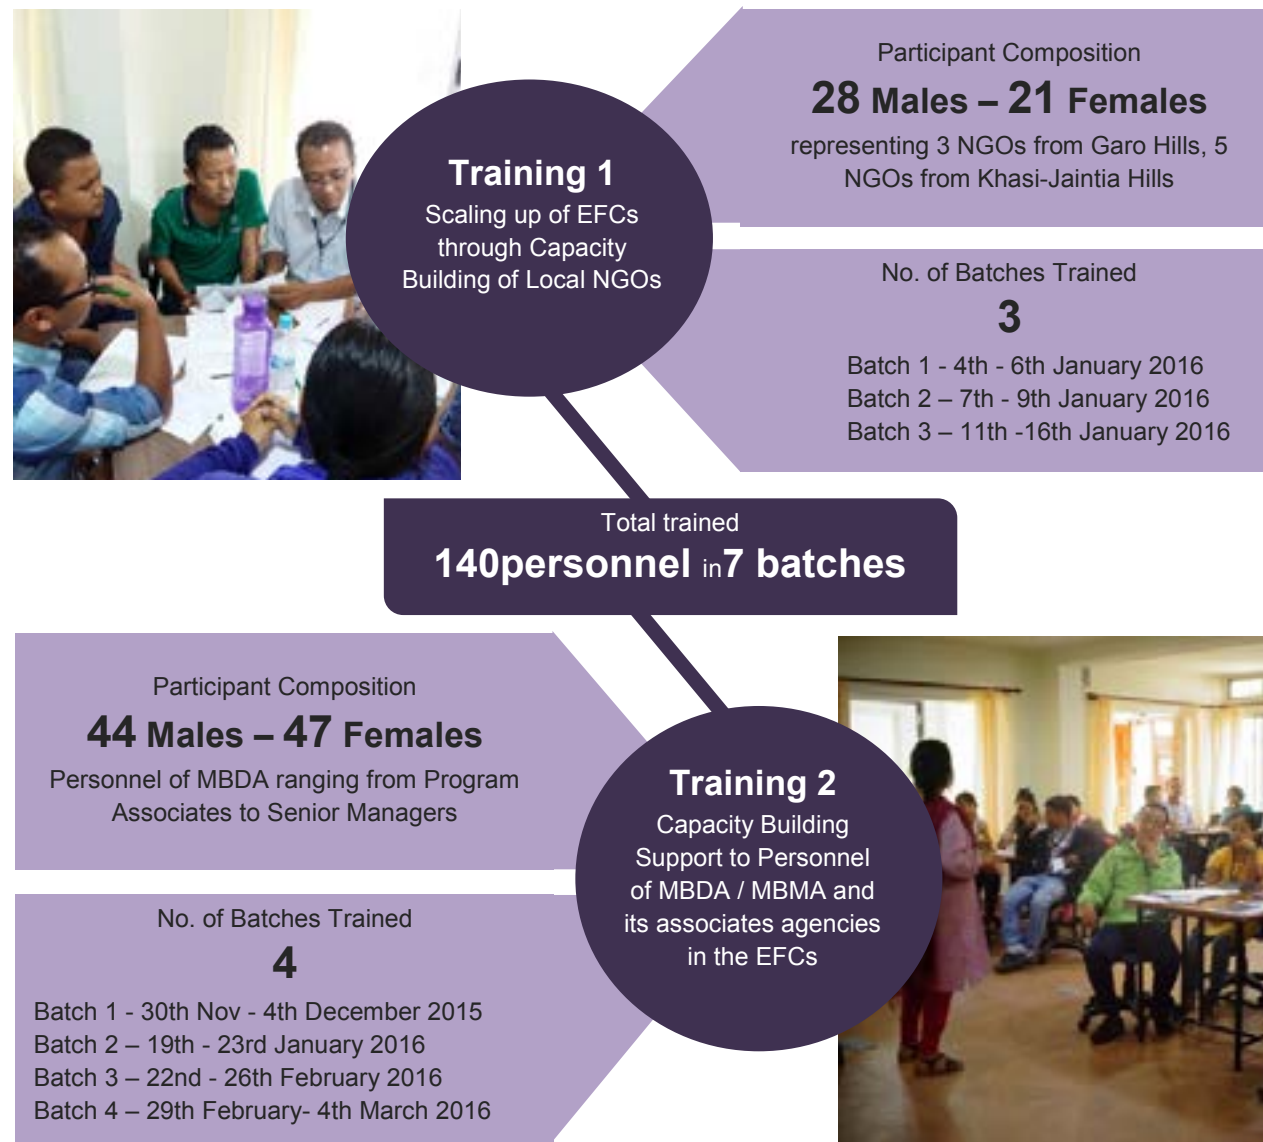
Training 1
Scaling up of EFCs through Capacity Building of Local NGOs

Participant Composition
28 Males – 21 Females
representing 3 NGOs from Garo Hills, 5 NGOs from Khasi-Jaintia Hills

No. of Batches Trained
3
Batch 1 - 4th - 6th January 2016
Batch 2 – 7th - 9th January 2016
Batch 3 – 11th -16th January 2016

Total trained
140personnel in7 batches

Participant Composition
44 Males – 47 Females
Personnel of MBDA ranging from Program Associates to Senior Managers

No. of Batches Trained
4
Batch 1 - 30th Nov - 4th December 2015
Batch 2 – 19th - 23rd January 2016
Batch 3 – 22nd - 26th February 2016
Batch 4 – 29th February- 4th March 2016

Training 2
Capacity Building Support to Personnel of MBDA / MBMA and its associates agencies in the EFCs